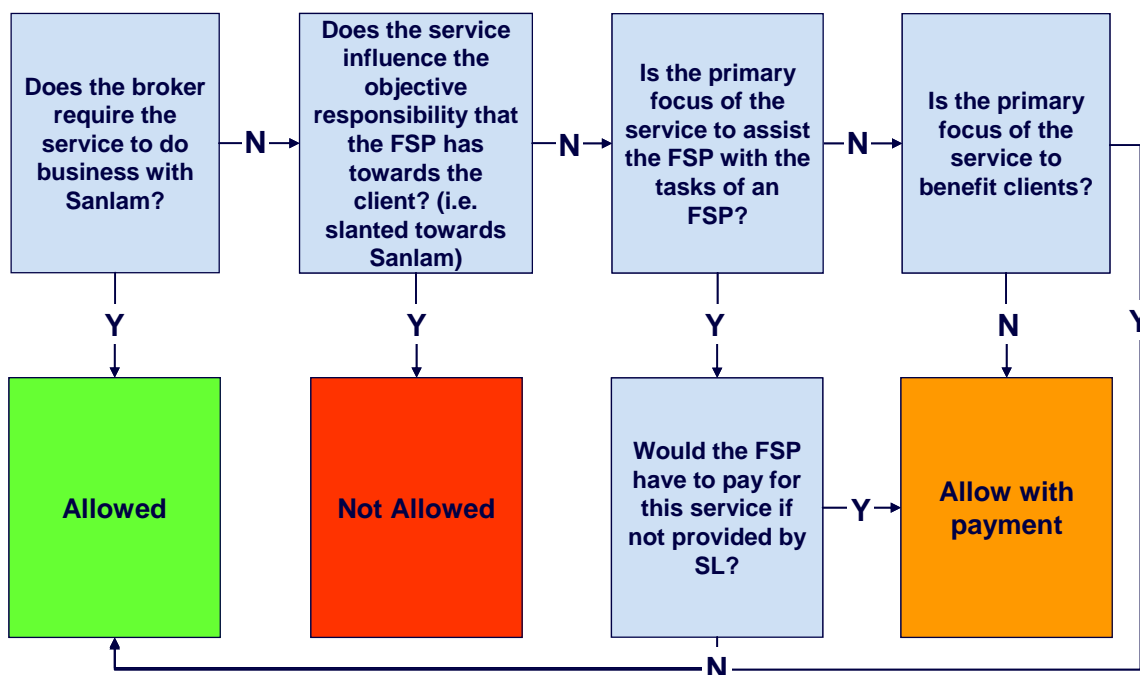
Does the broker require the service to do business with Sanlam?

N

Does the service influence the objective responsibility that the FSP has towards the client? (i.e. slanted towards Sanlam)

N

Is the primary focus of the service to assist the FSP with the tasks of an FSP?

N

Is the primary focus of the service to benefit clients?

Y

Y

Y

N

Y

Allowed

Not Allowed

Would the FSP have to pay for this service if not provided by SL?

Y

Allow with payment

N